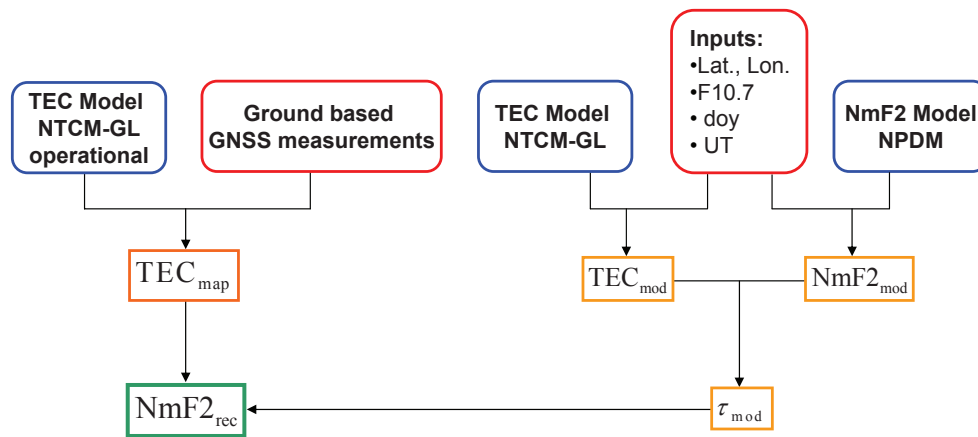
TEC Model NTCM-GL operational

Ground based GNSS measurements

TEC Model NTCM-GL

Inputs:
•Lat., Lon.
•F10.7
• doy
• UT

NmF2 Model NPDM

$TEC_{map}$

$TEC_{mod}$

$NmF2_{mod}$

$NmF2_{rec}$

$\tau_{mod}$